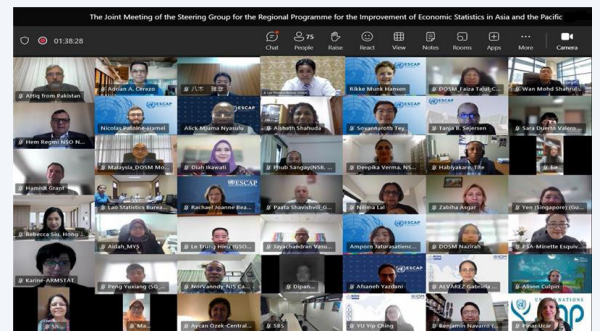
The Joint Meeting of the Steering Group for the Regional Programme for the Improvement of Economic Statistics in Asia and the Pacific

01:38:28

Chat People 75 Raise React View Notes Rooms Apps More Camera

Attiq from Pakistan
Adrian A. Cerezo
Rikke Munk Hansen
DOSM_Faiza Talat
Wan Mohd Shahrid
Hem Regmi NSO N
Nicolas Pelletier-Fleury
Alick Mbama Nyasulu
Aishath Shahuda
Sovannroth Tey
Tanja B. Sejersen
Sara Duerto Valero
Malaysia_DOSM Mo
Olah Ikawati
Phub Sangay(NSB
Deepika Verma, NS
Habiyakare, Tite
Hamish Grant
Lao Statistics Burea
Rachael Joanne Bea
Paata Shavishvili_G
Neema Lal
Zabiha Asgar
Yee (Singapore) (Go
Rebecca Sui, Hong
Aidah_MV
Le Trung Hieu (GSO
Jayachandran Vasu
Amporn Tatsanasatienne
DOSM Nazirah
PSA-Minette Esquiv
Karine-ARMSTAT
Peng Yuxiang (SG
Norvandy, NIS Ca
Dipan
Afsaneh Yazdani
ALVAREZ Gabriela
Aycan Ozek-Central
SBS
YU Yip Ching
Benjamin Navarro
Pinar Ucar
UNITED NATIONS ESCAP